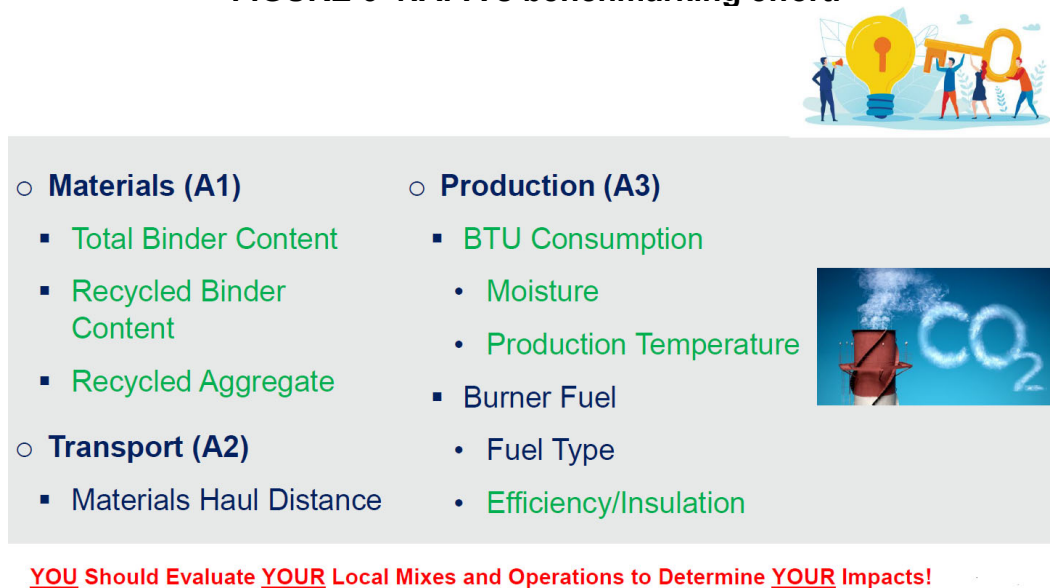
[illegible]

○ Materials (A1)

▪ Total Binder Content

▪ Recycled Binder Content

▪ Recycled Aggregate

○ Transport (A2)

▪ Materials Haul Distance

○ Production (A3)

▪ BTU Consumption

• Moisture

• Production Temperature

▪ Burner Fuel

• Fuel Type

• Efficiency/Insulation

$CO_2$

YOU Should Evaluate YOUR Local Mixes and Operations to Determine YOUR Impacts!